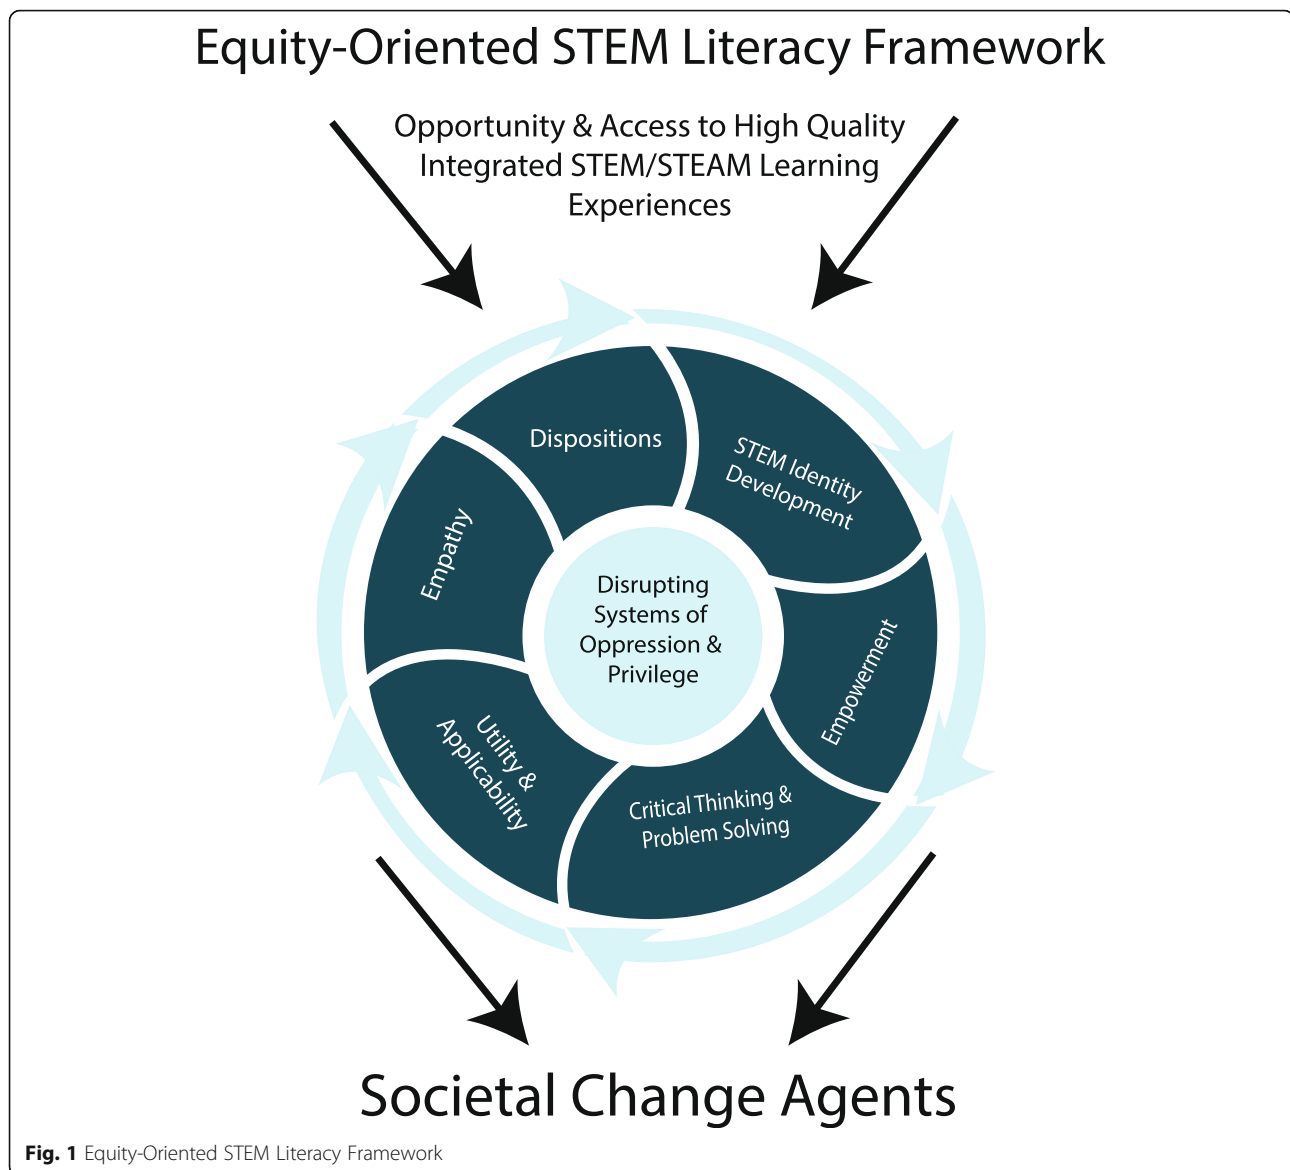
Equity-Oriented STEM Literacy Framework

Opportunity & Access to High Quality Integrated STEM/STEAM Learning Experiences

Dispositions

STEM Identity Development

Empowerment

Critical Thinking & Problem Solving

Utility & Applicability

Empathy

Disrupting Systems of Oppression & Privilege

Societal Change Agents

Fig. 1 Equity-Oriented STEM Literacy Framework